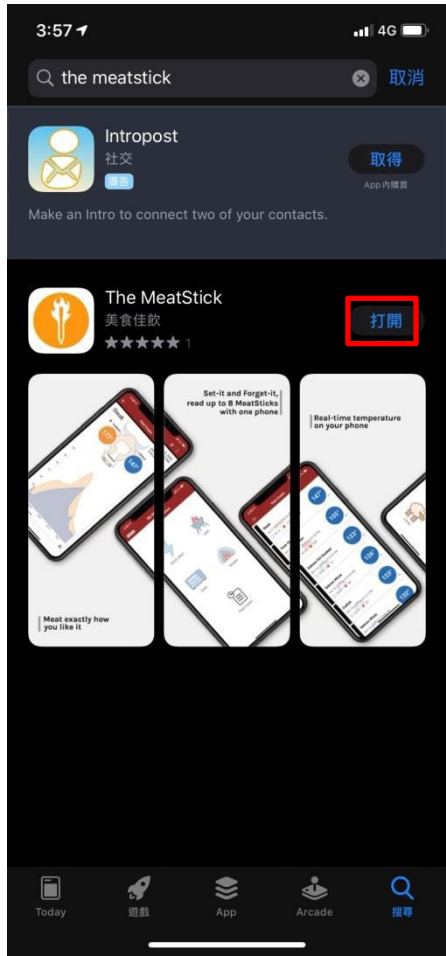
3:57
4G

the meatstick
取消

Intropost
社交
廣告
取得
App 內購買
Make an Intro to connect two of your contacts.

The MeatStick
美食佳飲
★★★★★ 1
打開

Meat exactly how you like it

Set-it and Forget-it, read up to 8 MeatSticks with one phone

Real-time temperature on your phone

Today
遊戲
App
Arcade
搜尋